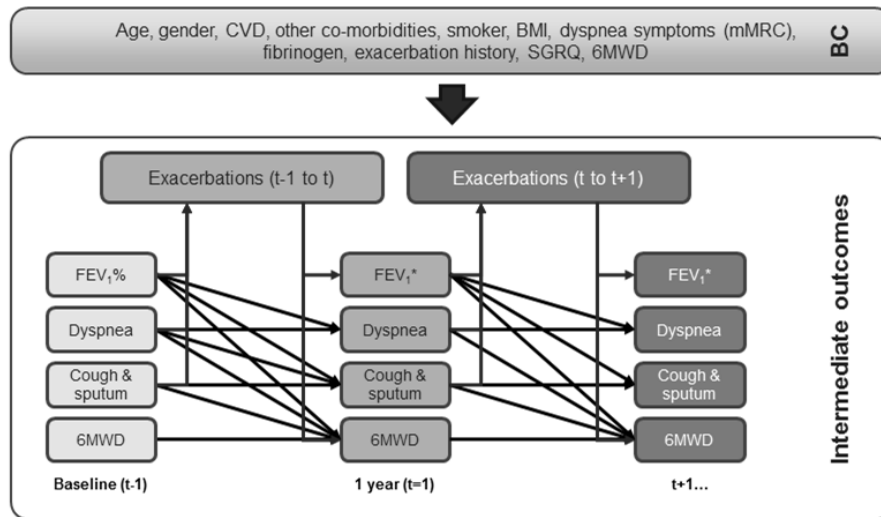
Age, gender, CVD, other co-morbidities, smoker, BMI, dyspnea symptoms (mMRC), fibrinogen, exacerbation history, SGRQ, 6MWD

BC

Exacerbations (t-1 to t)

Exacerbations (t to t+1)

Intermediate outcomes

$FEV_1\%$

Dyspnea

Cough & sputum

6MWD

$FEV_1$*

Dyspnea

Cough & sputum

6MWD

$FEV_1$*

Dyspnea

Cough & sputum

6MWD

Baseline (t-1)

1 year (t=1)

t+1...